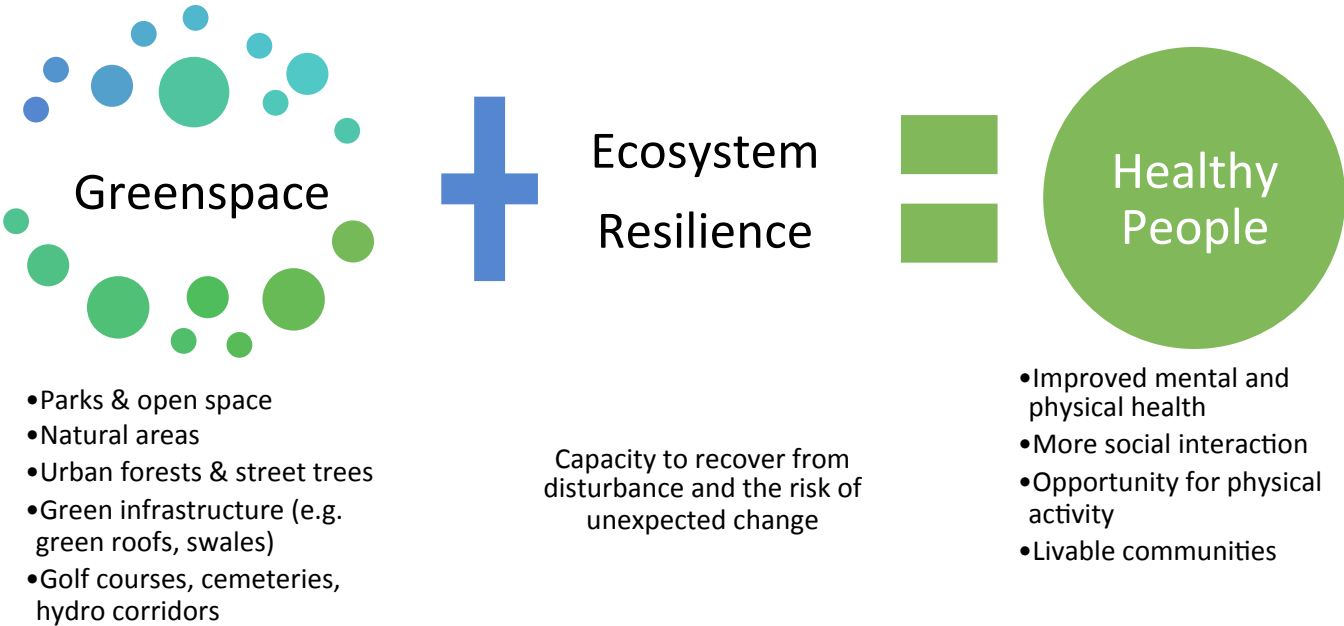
Greenspace

Ecosystem Resilience

Healthy People

•Parks & open space
•Natural areas
•Urban forests & street trees
•Green infrastructure (e.g. green roofs, swales)
•Golf courses, cemeteries, hydro corridors

Capacity to recover from disturbance and the risk of unexpected change

•Improved mental and physical health
•More social interaction
•Opportunity for physical activity
•Livable communities